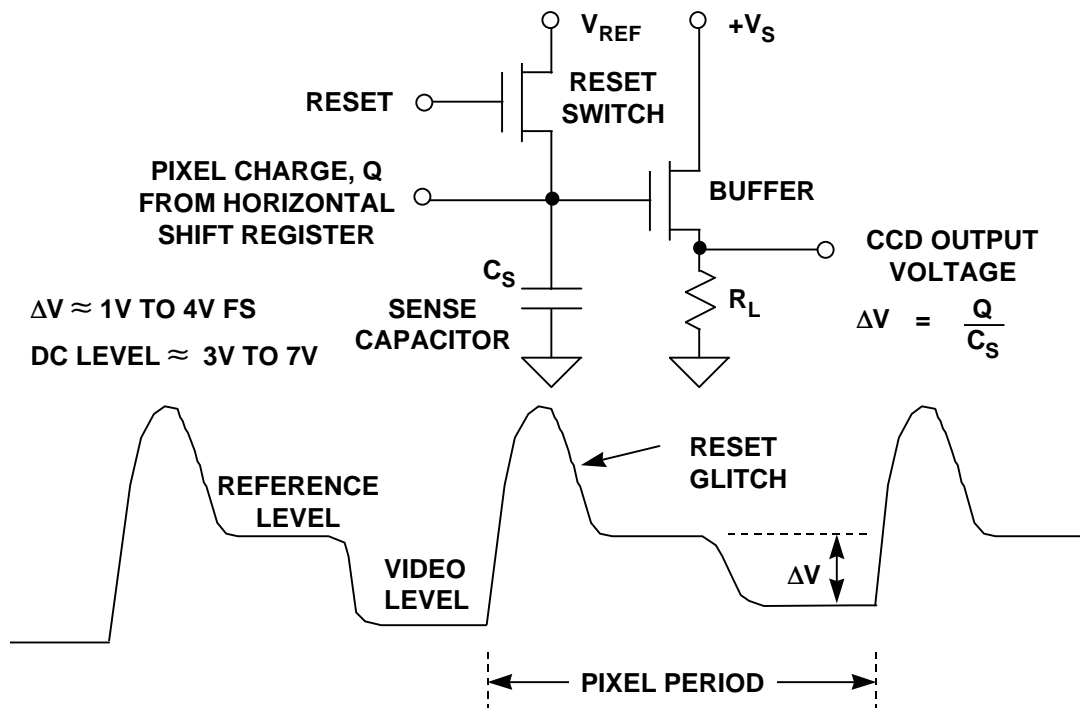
$V_{REF}$

$+V_S$

RESET

RESET SWITCH

PIXEL CHARGE, Q FROM HORIZONTAL SHIFT REGISTER

BUFFER

CCD OUTPUT VOLTAGE

$C_S$

$\Delta V \approx$ 1V TO 4V FS

SENSE CAPACITOR

$R_L$

$\Delta V = \frac{Q}{C_S}$

DC LEVEL $\approx$ 3V TO 7V

RESET GLITCH

REFERENCE LEVEL

VIDEO LEVEL

$\Delta V$

PIXEL PERIOD